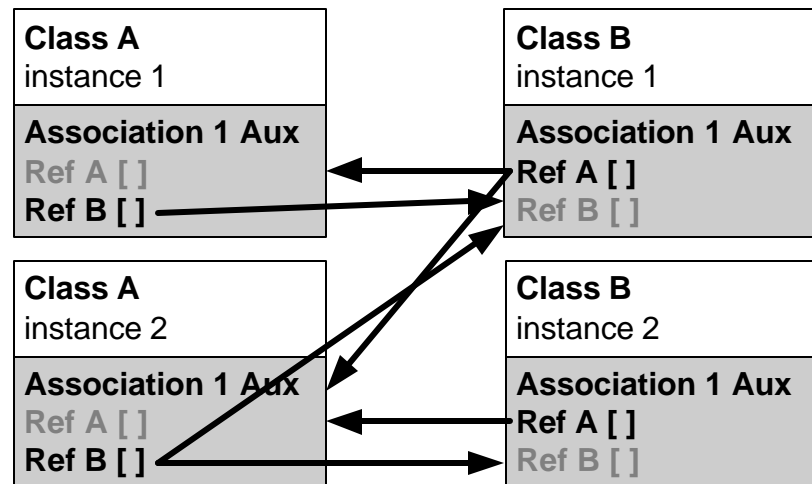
Class A
instance 1

Association 1 Aux
Ref A [ ]
Ref B [ ]

Class B
instance 1

Association 1 Aux
Ref A [ ]
Ref B [ ]

Class A
instance 2

Association 1 Aux
Ref A [ ]
Ref B [ ]

Class B
instance 2

Association 1 Aux
Ref A [ ]
Ref B [ ]